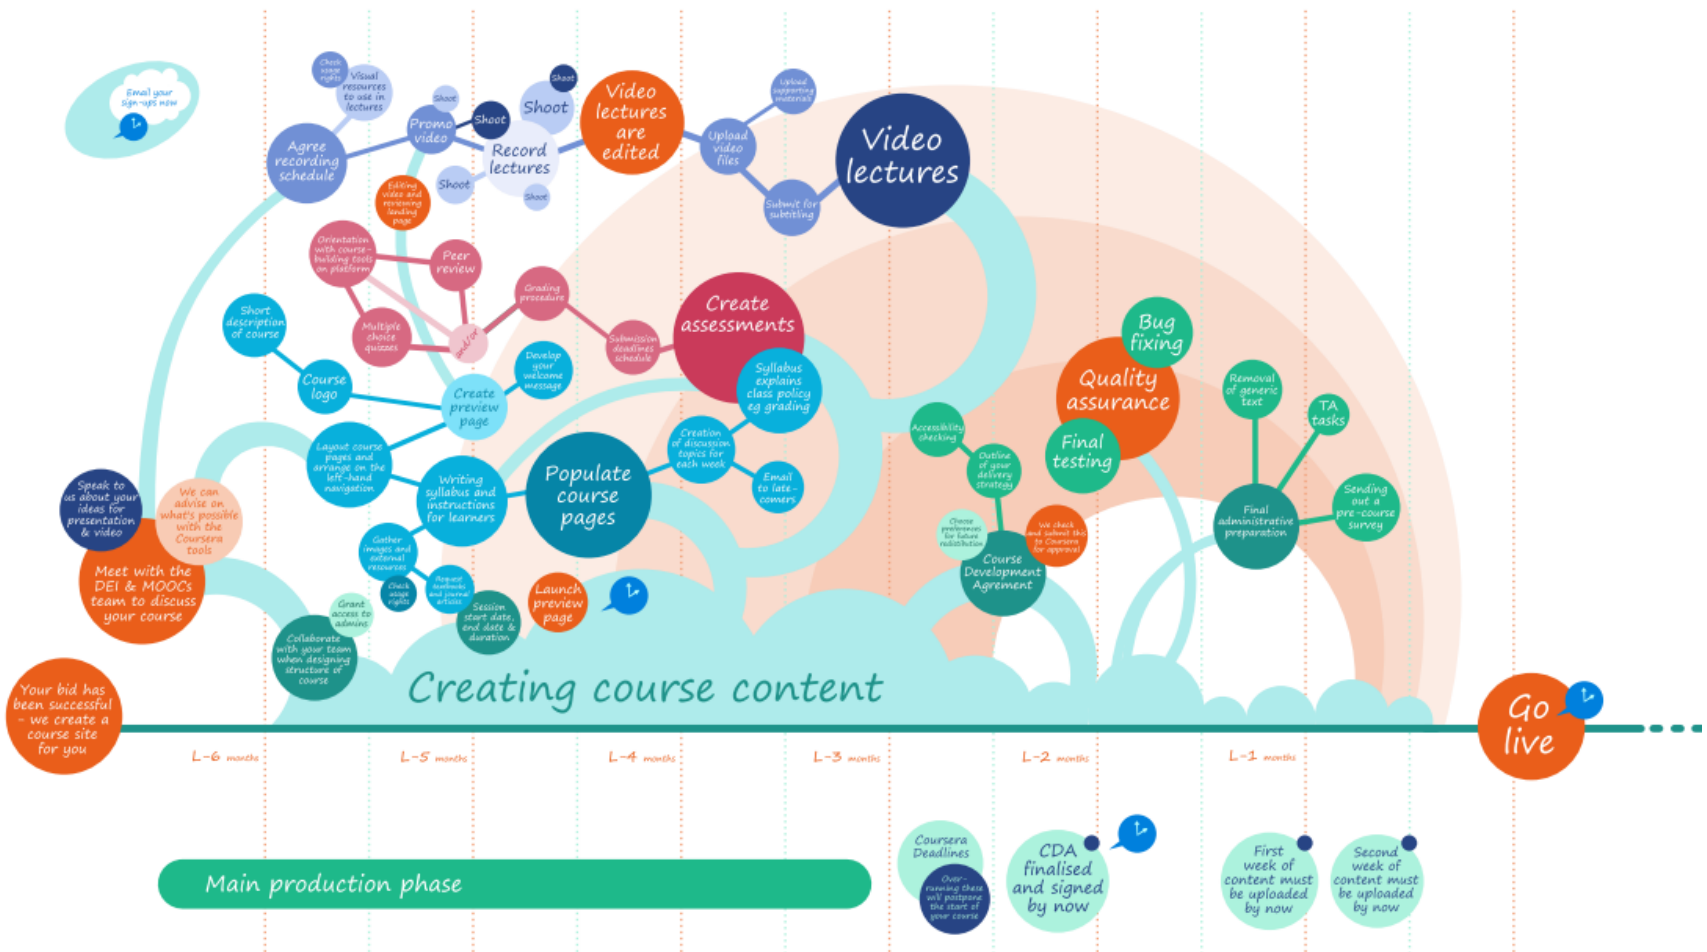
Email your sign-ups now

Check usage rights

Visual resources to use in lectures

Agree recording schedule

Promo video

Shoot

Shoot

Shoot

Record lectures

Shoot

Shoot

Shoot

Video lectures are edited

Upload video files

Upload supporting materials

Submit for subtitling

Video lectures

Editing video and reviewing landing page

Orientation with course-building tools on platform

Peer review

Grading procedure

Multiple choice quizzes

and/or

Submission deadlines schedule

Create assessments

Short description of course

Course logo

Create preview page

Develop your welcome message

Syllabus explains class policy eg grading

Layout course pages and arrange on the left-hand navigation

Writing syllabus and instructions for learners

Populate course pages

Creation of discussion topics for each week

Email to late-comers

Speak to us about your ideas for presentation & video

We can advise on what's possible with the Coursera tools

Meet with the DEI & MOOCs team to discuss your course

Gather images and external resources

Check usage rights

Request textbooks and journal articles

Grant access to admins

Session start date, end date & duration

Launch preview page

Collaborate with your team when designing structure of course

Bug fixing

Quality assurance

Final testing

Accessibility checking

Outline of your delivery strategy

Choose preferences for future redistribution

We check and submit this to Coursera for approval

Course Development Agreement

Removal of generic text

TA tasks

Final administrative preparation

Sending out a pre-course survey

Your bid has been successful - we create a course site for you

Creating course content

Go live

L-6 months

L-5 months

L-4 months

L-3 months

L-2 months

L-1 months

Main production phase

Coursera Deadlines

Over-running these will postpone the start of your course

CDA finalised and signed by now

First week of content must be uploaded by now

Second week of content must be uploaded by now